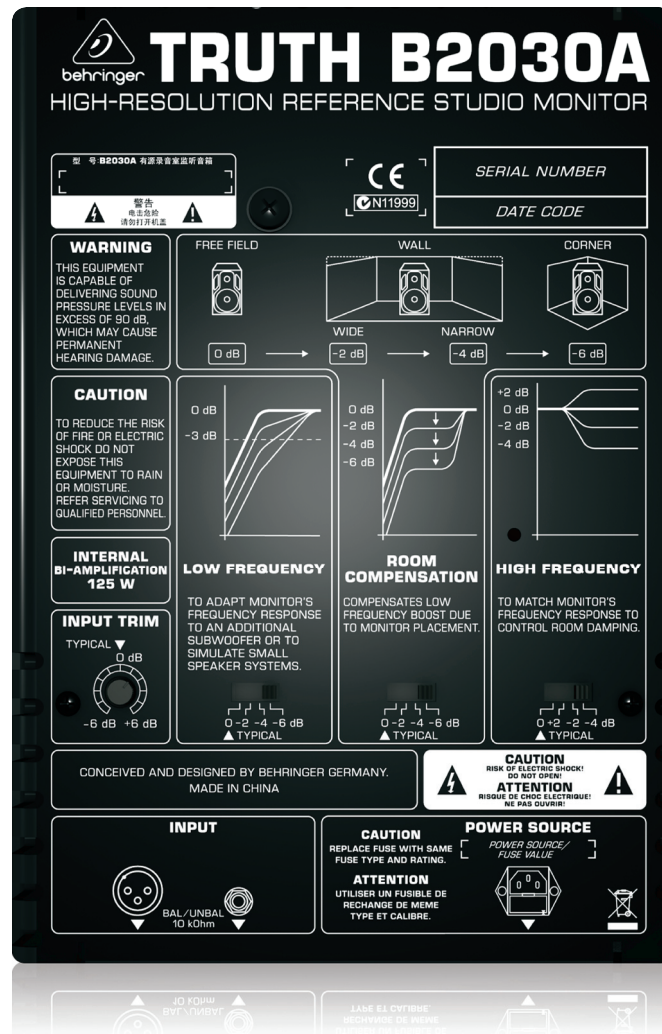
behringer TRUTH B2030A
HIGH-RESOLUTION REFERENCE STUDIO MONITOR

型 号:B2030A 有源录音室监听音箱

警告
电击危险
请勿打开机盖

CE
N11999

SERIAL NUMBER

DATE CODE

WARNING
THIS EQUIPMENT IS CAPABLE OF DELIVERING SOUND PRESSURE LEVELS IN EXCESS OF 90 dB, WHICH MAY CAUSE PERMANENT HEARING DAMAGE.

FREE FIELD
WALL
CORNER
WIDE
NARROW
0 dB
-2 dB
-4 dB
-6 dB

CAUTION
TO REDUCE THE RISK OF FIRE OR ELECTRIC SHOCK DO NOT EXPOSE THIS EQUIPMENT TO RAIN OR MOISTURE. REFER SERVICING TO QUALIFIED PERSONNEL.

0 dB
-3 dB

0 dB
-2 dB
-4 dB
-6 dB

+2 dB
0 dB
-2 dB
-4 dB

INTERNAL
BI-AMPLIFICATION
125 W

LOW FREQUENCY
TO ADAPT MONITOR'S FREQUENCY RESPONSE TO AN ADDITIONAL SUBWOOFER OR TO SIMULATE SMALL SPEAKER SYSTEMS.

ROOM COMPENSATION
COMPENSATES LOW FREQUENCY BOOST DUE TO MONITOR PLACEMENT.

HIGH FREQUENCY
TO MATCH MONITOR'S FREQUENCY RESPONSE TO CONTROL ROOM DAMPING.

INPUT TRIM
TYPICAL ▼
0 dB
-6 dB +6 dB

0 -2 -4 -6 dB
▲ TYPICAL

0 -2 -4 -6 dB
▲ TYPICAL

0 +2 -2 -4 dB
▲ TYPICAL

CONCEIVED AND DESIGNED BY BEHRINGER GERMANY.
MADE IN CHINA

CAUTION
RISK OF ELECTRIC SHOCK!
DO NOT OPEN!
ATTENTION
RISQUE DE CHOC ELECTRIQUE!
NE PAS OUVRIR!

INPUT
BAL/UNBAL
10 kOhm

CAUTION
REPLACE FUSE WITH SAME FUSE TYPE AND RATING.
ATTENTION
UTILISER UN FUSIBLE DE RECHANGE DE MEME TYPE ET CALIBRE.

POWER SOURCE
POWER SOURCE/
FUSE VALUE